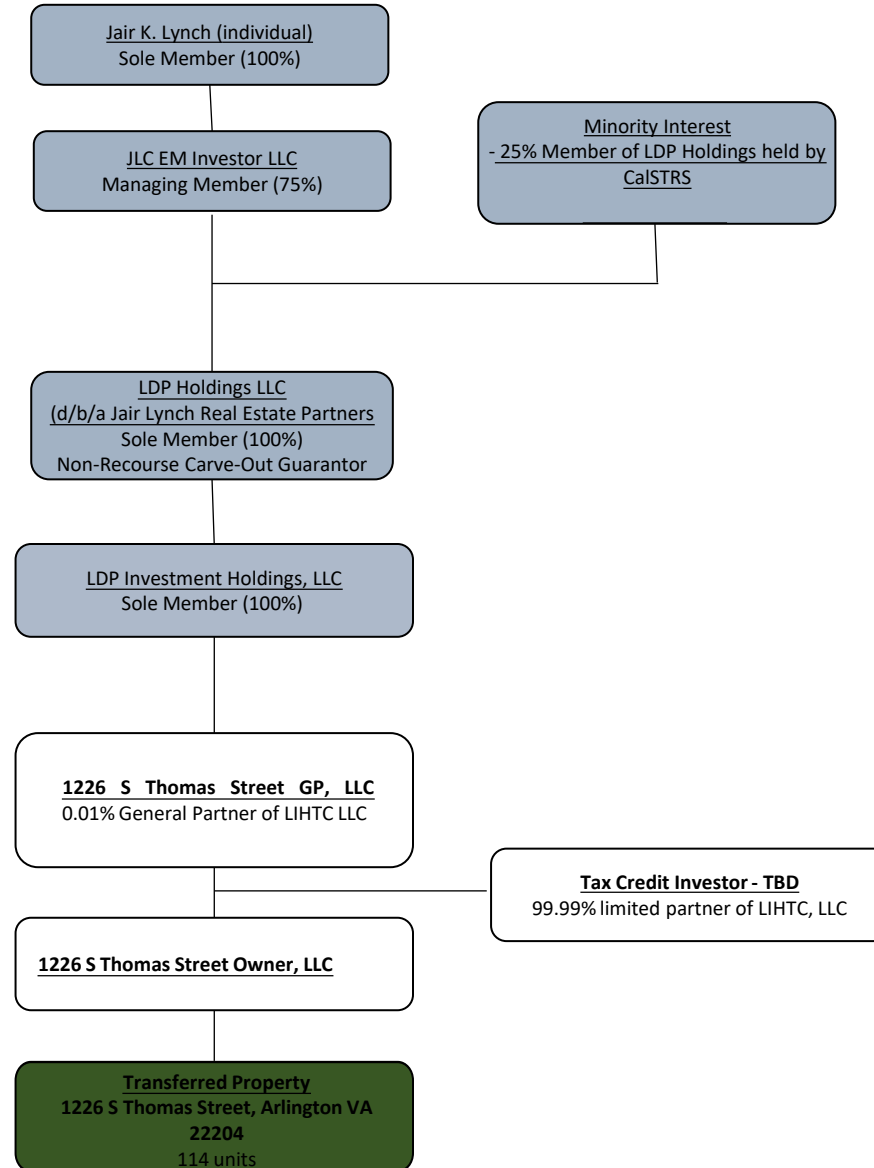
Jair K. Lynch (individual)
Sole Member (100%)

JLC EM Investor LLC
Managing Member (75%)

Minority Interest
- 25% Member of LDP Holdings held by CalSTRS

LDP Holdings LLC
(d/b/a Jair Lynch Real Estate Partners
Sole Member (100%)
Non-Recourse Carve-Out Guarantor

LDP Investment Holdings, LLC
Sole Member (100%)

1226 S Thomas Street GP, LLC
0.01% General Partner of LIHTC LLC

Tax Credit Investor - TBD
99.99% limited partner of LIHTC, LLC

1226 S Thomas Street Owner, LLC

Transferred Property
1226 S Thomas Street, Arlington VA 22204
114 units